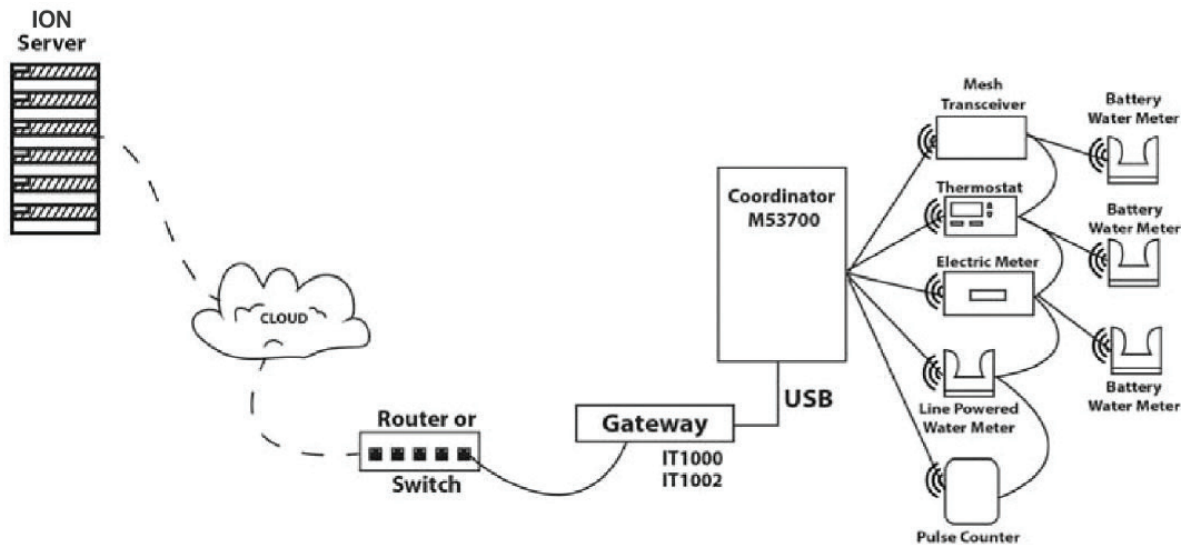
ION Server

CLOUD

Router or

Switch

Gateway

IT1000
IT1002

USB

Coordinator
M53700

Mesh Transceiver

Thermostat

Electric Meter

Line Powered Water Meter

Pulse Counter

Battery Water Meter

Battery Water Meter

Battery Water Meter